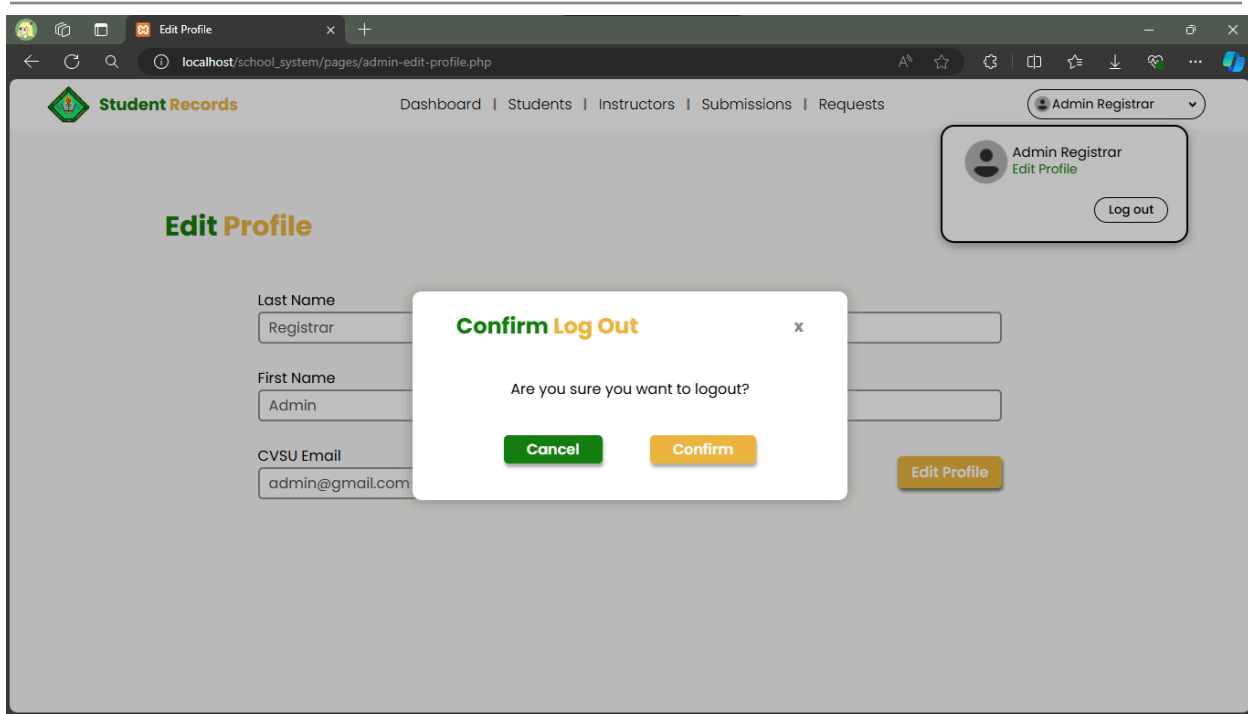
Edit Profile

localhost/school_system/pages/admin-edit-profile.php

Student Records

Dashboard | Students | Instructors | Submissions | Requests

Admin Registrar

Admin Registrar
Edit Profile

Log out

Edit Profile

Last Name
Registrar

First Name
Admin

CVSU Email
admin@gmail.com

Edit Profile

Confirm Log Out

x

Are you sure you want to logout?

Cancel

Confirm